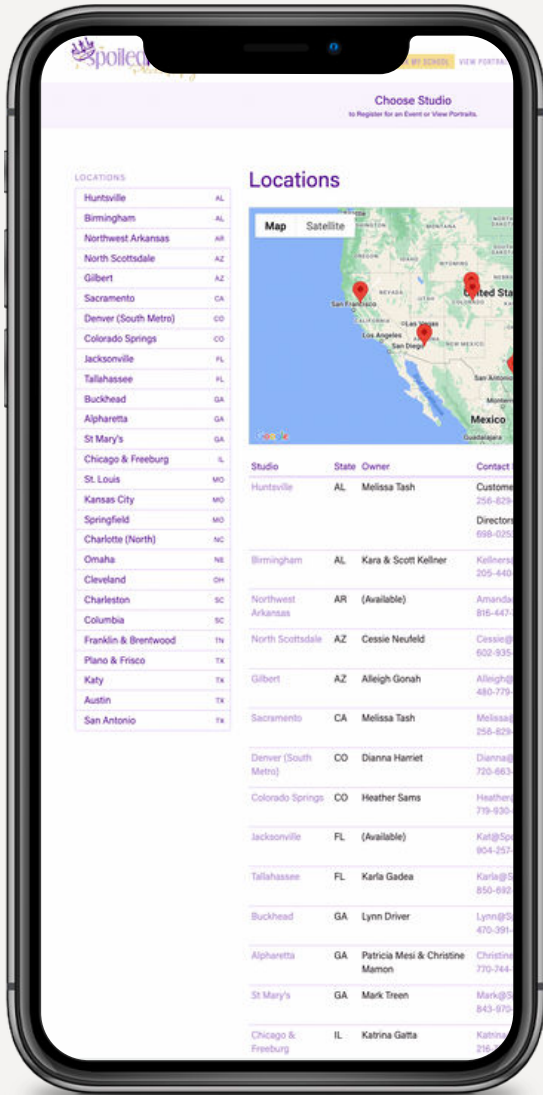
Spoiled

MY SCHOOL VIEW PORTRA

Choose Studio
to Register for an Event or View Portraits.

LOCATIONS

| | |
|---|---|
| Huntsville | AL |
| Birmingham | AL |
| Northwest Arkansas | AR |
| North Scottsdale | AZ |
| Gilbert | AZ |
| Sacramento | CA |
| Denver (South Metro) | CO |
| Colorado Springs | CO |
| Jacksonville | FL |
| Tallahassee | FL |
| Buckhead | GA |
| Alpharetta | GA |
| St Mary's | GA |
| Chicago & Freeburg | IL |
| St. Louis | MO |
| Kansas City | MO |
| Springfield | MO |
| Charlotte (North) | NC |
| Omaha | NE |
| Cleveland | OH |
| Charleston | SC |
| Columbia | SC |
| Franklin & Brentwood | TN |
| Plano & Frisco | TX |
| Katy | TX |
| Austin | TX |
| San Antonio | TX |

Locations

Map Satellite

San Francisco Los Angeles San Diego Las Vegas NEVADA NEW MEXICO United Stat San Antonio Mexico Monterr Guadalajara Google

| Studio | State | Owner | Contact |
|---|---|---|---|
| Huntsville | AL | Melissa Tash | Custome 256-829- Directors 698-025 |
| Birmingham | AL | Kara & Scott Kellner | Kellners 205-440 |
| Northwest Arkansas | AR | (Available) | Amanda 816-447 |
| North Scottsdale | AZ | Cessie Neufeld | Cessie@ 602-935 |
| Gilbert | AZ | Alleigh Gonah | Alleigh@ 480-779 |
| Sacramento | CA | Melissa Tash | Melissa@ 256-829 |
| Denver (South Metro) | CO | Dianna Harriet | Dianna@ 720-663 |
| Colorado Springs | CO | Heather Sams | Heather@ 719-930 |
| Jacksonville | FL | (Available) | Kat@Sp 904-257 |
| Tallahassee | FL | Karla Gadea | Karla@S 850-692 |
| Buckhead | GA | Lynn Driver | Lynn@S 470-391 |
| Alpharetta | GA | Patricia Mesi & Christine Mamon | Christine 770-744 |
| St Mary's | GA | Mark Treen | Mark@S 843-970 |
| Chicago & Freeburg | IL | Katrina Gatta | Katrina 216-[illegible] |